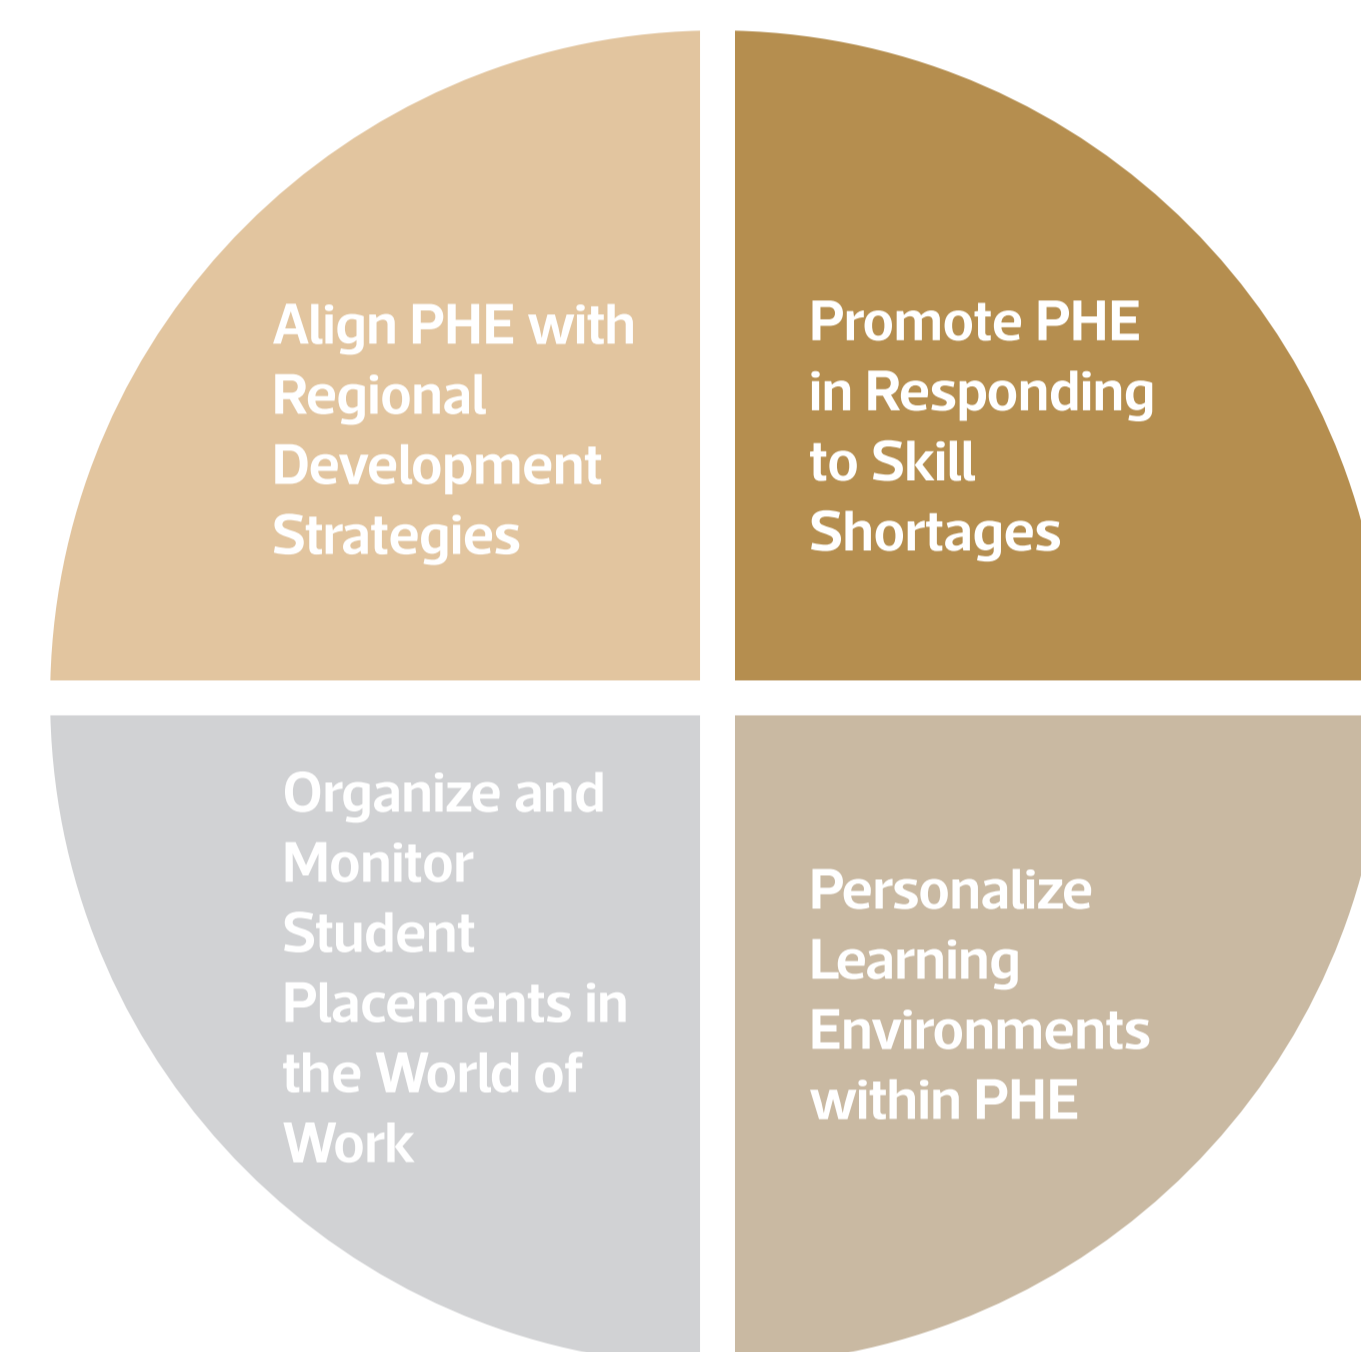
Align PHE with Regional Development Strategies

Promote PHE in Responding to Skill Shortages

Organize and Monitor Student Placements in the World of Work

Personalize Learning Environments within PHE